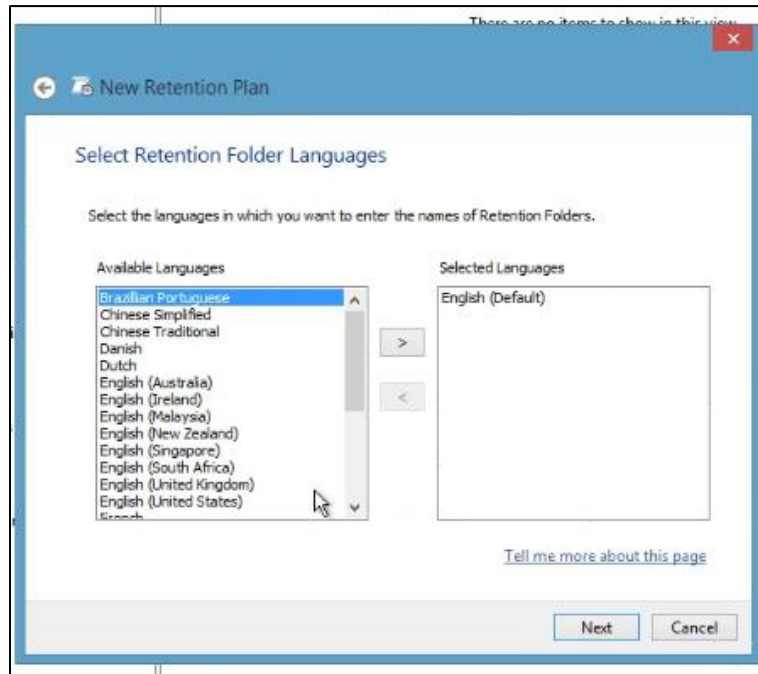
There are no items to show in this view

New Retention Plan

Select Retention Folder Languages

Select the languages in which you want to enter the names of Retention Folders.

Available Languages

Brazilian Portuguese
Chinese Simplified
Chinese Traditional
Danish
Dutch
English (Australia)
English (Ireland)
English (Malaysia)
English (New Zealand)
English (Singapore)
English (South Africa)
English (United Kingdom)
English (United States)
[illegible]

>

<

Selected Languages

English (Default)

Tell me more about this page

Next

Cancel